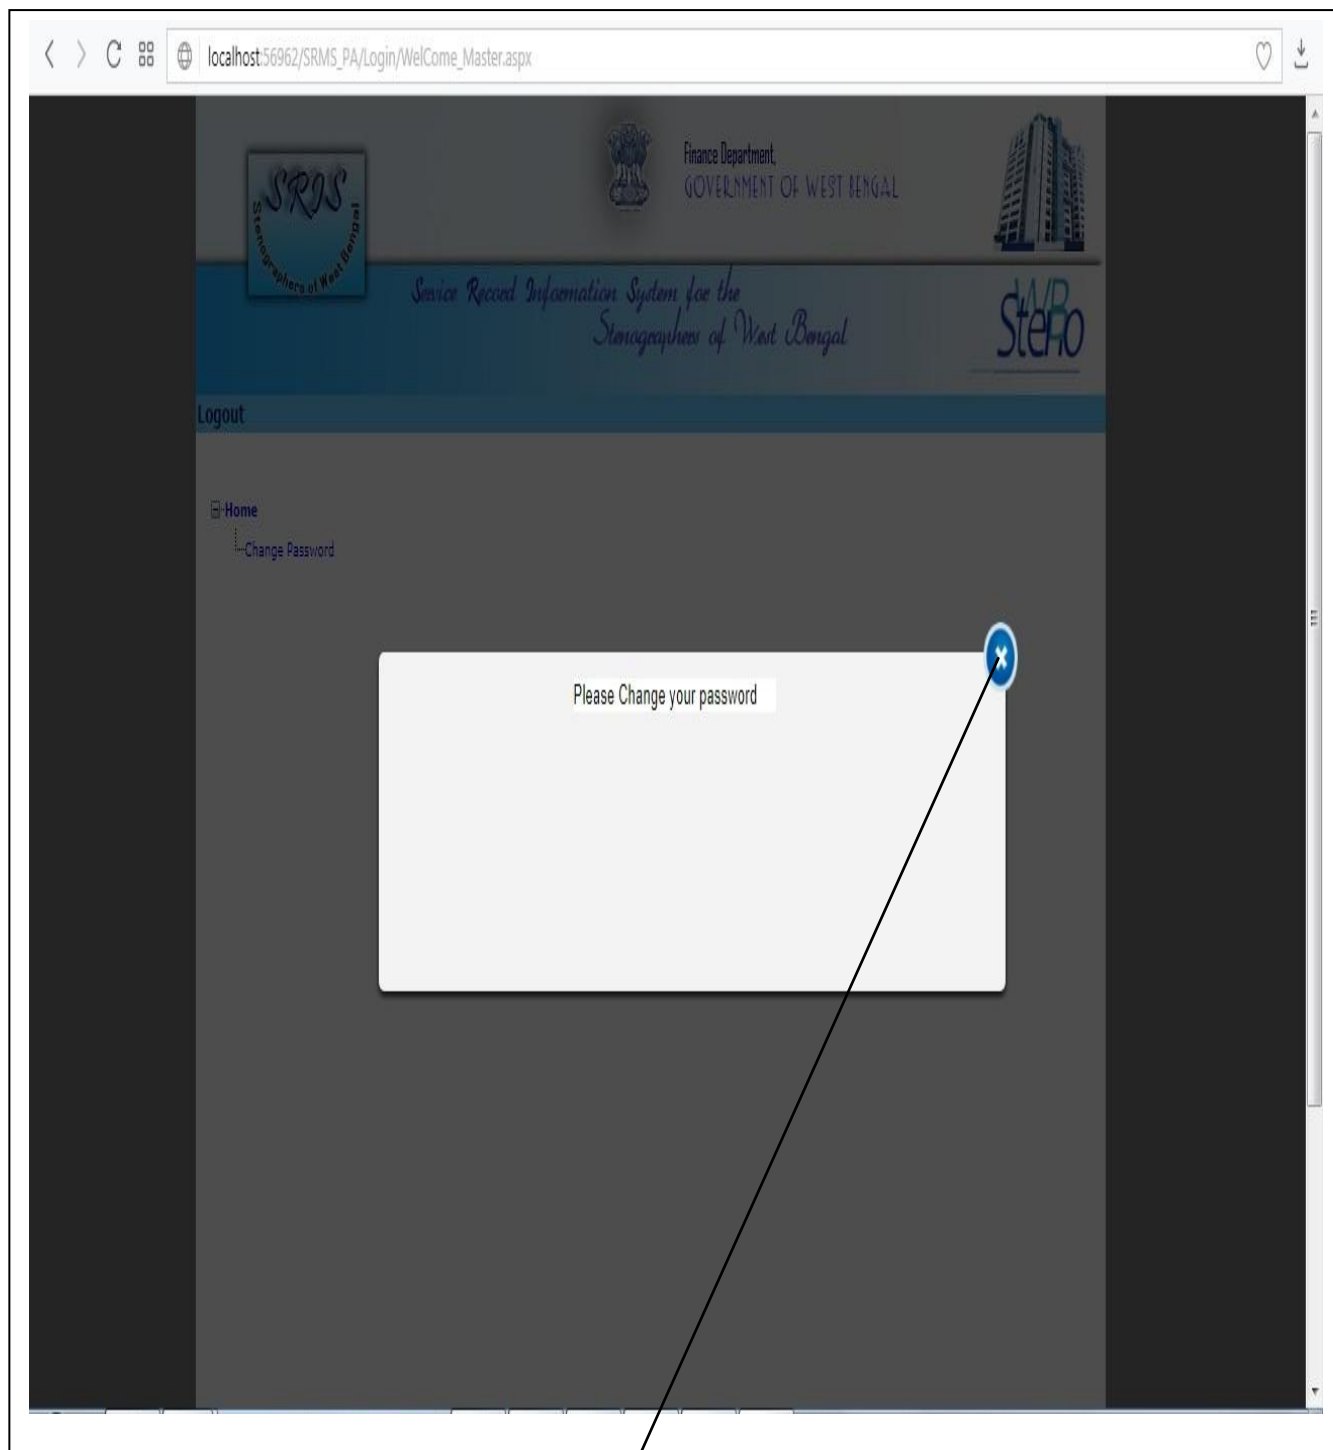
localhost:56962/SRMS_PA/Login/WelCome_Master.aspx

SRIS
Stenographers of West Bengal

Finance Department,
GOVERNMENT OF WEST BENGAL

Service Record Information System for the Stenographers of West Bengal

WB SteRo

Logout

Home
Change Password

Please Change your password